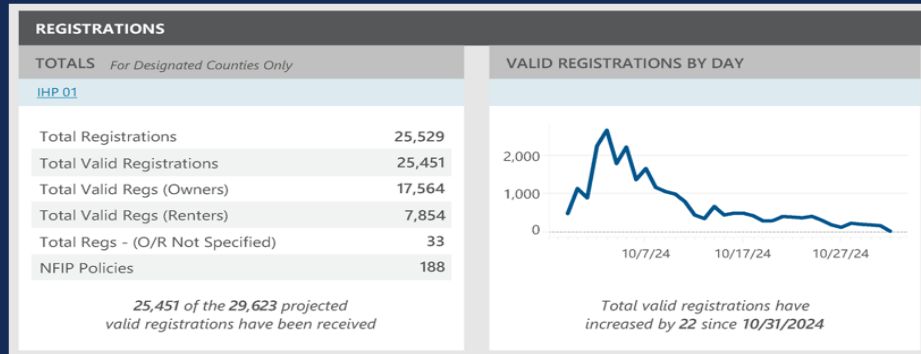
REGISTRATIONS

TOTALS For Designated Counties Only

IHP 01

| | |
|---|---|
| Total Registrations | 25,529 |
| Total Valid Registrations | 25,451 |
| Total Valid Regs (Owners) | 17,564 |
| Total Valid Regs (Renters) | 7,854 |
| Total Regs - (O/R Not Specified) | 33 |
| NFIP Policies | 188 |

25,451 of the 29,623 projected valid registrations have been received

VALID REGISTRATIONS BY DAY

2,000
1,000
0

10/7/24
10/17/24
10/27/24

Total valid registrations have increased by 22 since 10/31/2024